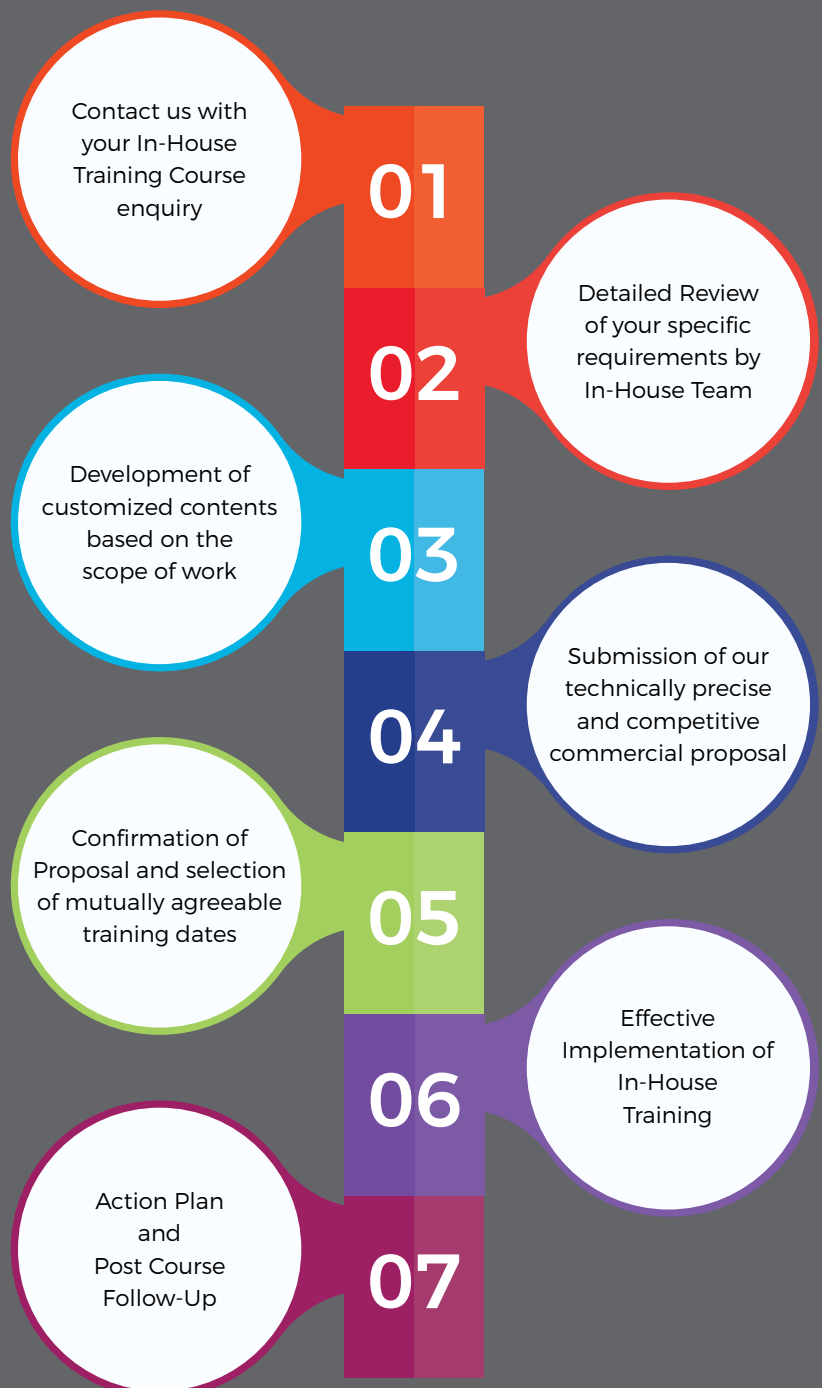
Contact us with your In-House Training Course enquiry

01

Detailed Review of your specific requirements by In-House Team

02

Development of customized contents based on the scope of work

03

Submission of our technically precise and competitive commercial proposal

04

Confirmation of Proposal and selection of mutually agreeable training dates

05

Effective Implementation of In-House Training

06

Action Plan and Post Course Follow-Up

07